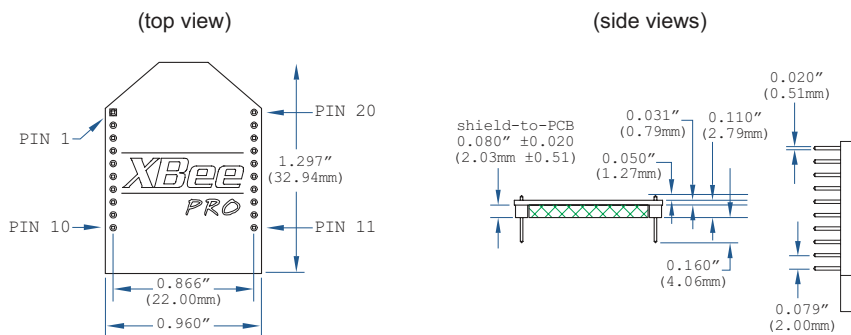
(top view)

(side views)

PIN 1

PIN 20

XBee PRO

1.297″ (32.94mm)

PIN 10

PIN 11

0.866″ (22.00mm)

0.960″

shield-to-PCB 0.080″ ±0.020 (2.03mm ±0.51)

0.031″ (0.79mm)

0.110″ (2.79mm)

0.050″ (1.27mm)

0.020″ (0.51mm)

0.160″ (4.06mm)

0.079″ (2.00mm)